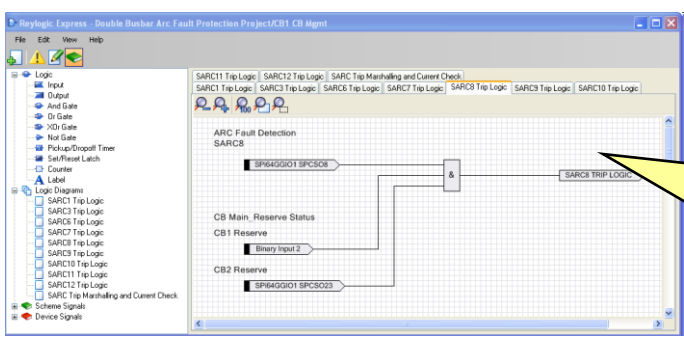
Reylogic Express - Double Busbar Arc Fault Protection Project/CB1 CB Mgmt

File Edit View Help

Logic
Input
Output
And Gate
Or Gate
XOr Gate
Not Gate
Pickup/Dropoff Timer
Set/Reset Latch
Counter
Label
Logic Diagrams
SARC1 Trip Logic
SARC3 Trip Logic
SARC6 Trip Logic
SARC7 Trip Logic
SARC8 Trip Logic
SARC9 Trip Logic
SARC10 Trip Logic
SARC11 Trip Logic
SARC12 Trip Logic
SARC Trip Marshalling and Current Check
Scheme Signals
Device Signals

SARC11 Trip Logic | SARC12 Trip Logic | SARC Trip Marshalling and Current Check
SARC1 Trip Logic | SARC3 Trip Logic | SARC6 Trip Logic | SARC7 Trip Logic | SARC8 Trip Logic | SARC9 Trip Logic | SARC10 Trip Logic

ARC Fault Detection
SARC8

SPI64GGIO1 SPCSO8

&

SARC8 TRIP LOGIC

CB Main_Reserve Status
CB1 Reserve

Binary Input 2

CB2 Reserve

SPI64GGIO1 SPCSO23